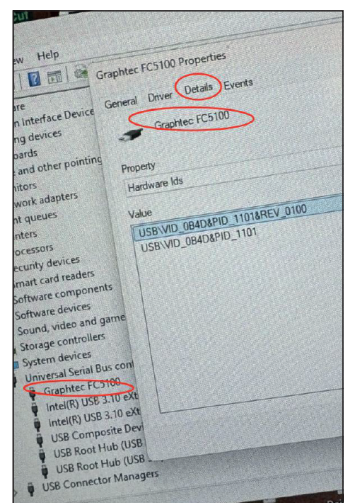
Cut

ew Help

are
n Interface Device
ng devices
oards
and other pointing
nitors
work adapters
nt queues
nters
ocessors
ecurity devices
mart card readers
Software components
Software devices
Sound, video and game
Storage controllers
System devices
Universal Serial Bus con
Graphtec FC5100
Intel(R) USB 3.10 eXt
Intel(R) USB 3.10 eXt
USB Composite Devi
USB Root Hub (USB
USB Root Hub (USB
USB Connector Managers

Graphtec FC5100 Properties

General Driver Details Events

Graphtec FC5100

Property
Hardware Ids

Value
USB\VID_0B4D&PID_1101&REV_0100
USB\VID_0B4D&PID_1101